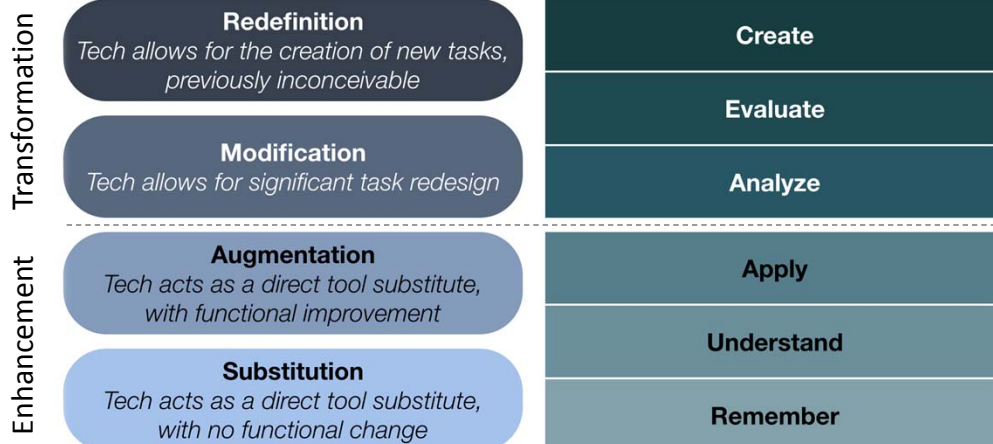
Transformation

Redefinition
Tech allows for the creation of new tasks, previously inconceivable

Modification
Tech allows for significant task redesign

Enhancement

Augmentation
Tech acts as a direct tool substitute, with functional improvement

Substitution
Tech acts as a direct tool substitute, with no functional change

Create

Evaluate

Analyze

Apply

Understand

Remember